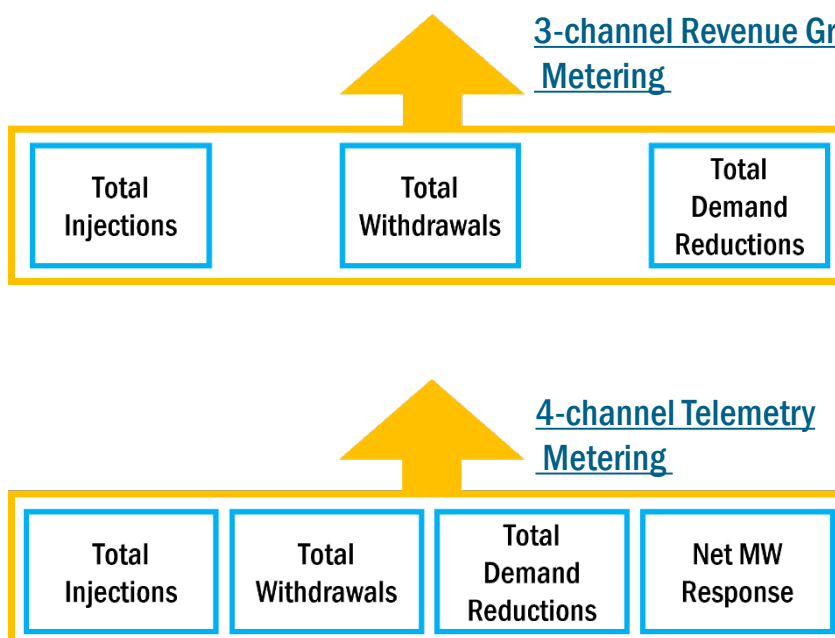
3-channel Revenue Gr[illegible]
Metering

Total Injections

Total Withdrawals

Total Demand Reductions

4-channel Telemetry
Metering

Total Injections

Total Withdrawals

Total Demand Reductions

Net MW Response